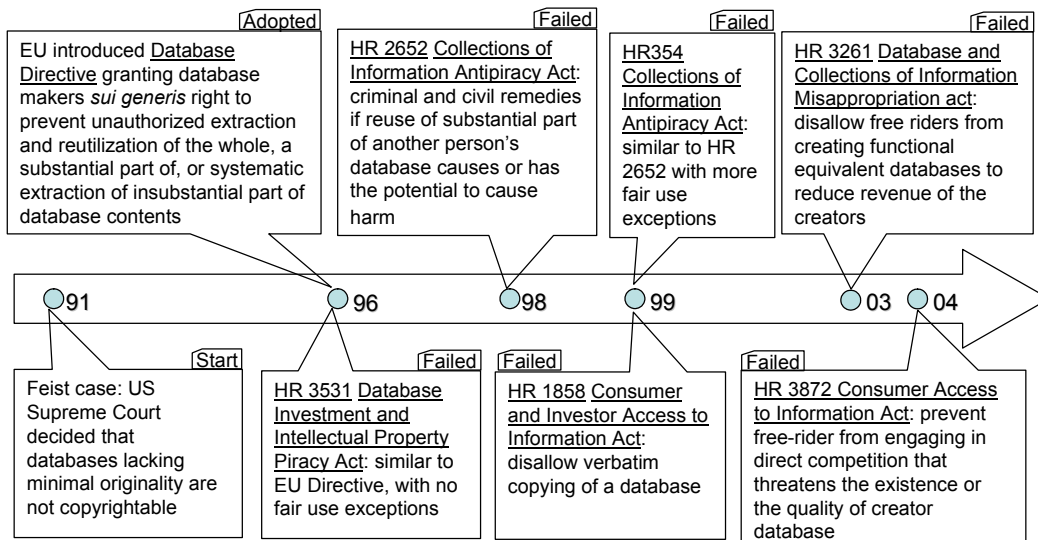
Adopted

EU introduced Database Directive granting database makers *sui generis* right to prevent unauthorized extraction and reutilization of the whole, a substantial part of, or systematic extraction of insubstantial part of database contents

Failed

HR 2652 Collections of Information Antipiracy Act: criminal and civil remedies if reuse of substantial part of another person's database causes or has the potential to cause harm

Failed

HR354 Collections of Information Antipiracy Act: similar to HR 2652 with more fair use exceptions

Failed

HR 3261 Database and Collections of Information Misappropriation act: disallow free riders from creating functional equivalent databases to reduce revenue of the creators

91

96

98

99

03

04

Start

Feist case: US Supreme Court decided that databases lacking minimal originality are not copyrightable

Failed

HR 3531 Database Investment and Intellectual Property Piracy Act: similar to EU Directive, with no fair use exceptions

Failed

HR 1858 Consumer and Investor Access to Information Act: disallow verbatim copying of a database

Failed

HR 3872 Consumer Access to Information Act: prevent free-rider from engaging in direct competition that threatens the existence or the quality of creator database